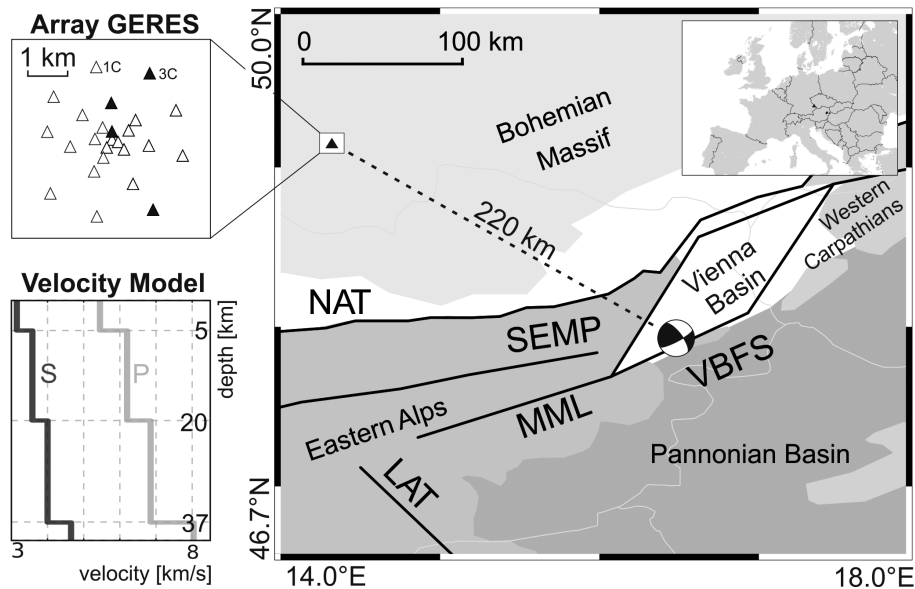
Array GERES

1 km

△1C

▲3C

Velocity Model

S

P

5

20

37

depth [km]

3

8

velocity [km/s]

50.0°N

46.7°N

14.0°E

18.0°E

0

100 km

Bohemian Massif

220 km

Western Carpathians

Vienna Basin

NAT

SEMP

VBFS

Eastern Alps

MML

LAT

Pannonian Basin